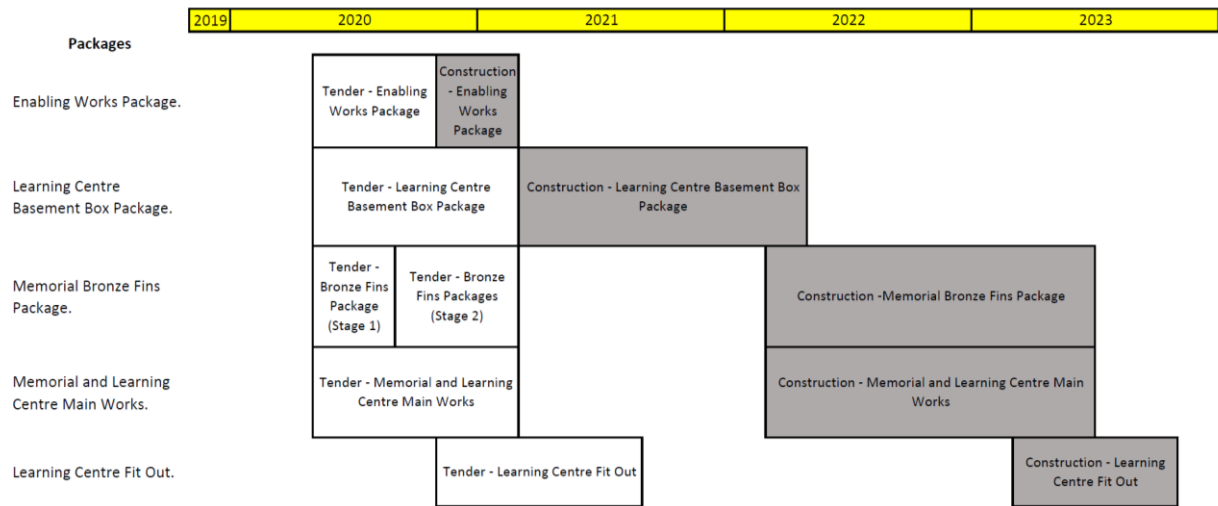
| 2019 | 2020 | 2021 | 2022 | 2023 |
|---|---|---|---|---|

Packages

Enabling Works Package.

Tender - Enabling Works Package

Construction - Enabling Works Package

Learning Centre Basement Box Package.

Tender - Learning Centre Basement Box Package

Construction - Learning Centre Basement Box Package

Memorial Bronze Fins Package.

Tender - Bronze Fins Package (Stage 1)

Tender - Bronze Fins Packages (Stage 2)

Construction -Memorial Bronze Fins Package

Memorial and Learning Centre Main Works.

Tender - Memorial and Learning Centre Main Works

Construction - Memorial and Learning Centre Main Works

Learning Centre Fit Out.

Tender - Learning Centre Fit Out

Construction - Learning Centre Fit Out